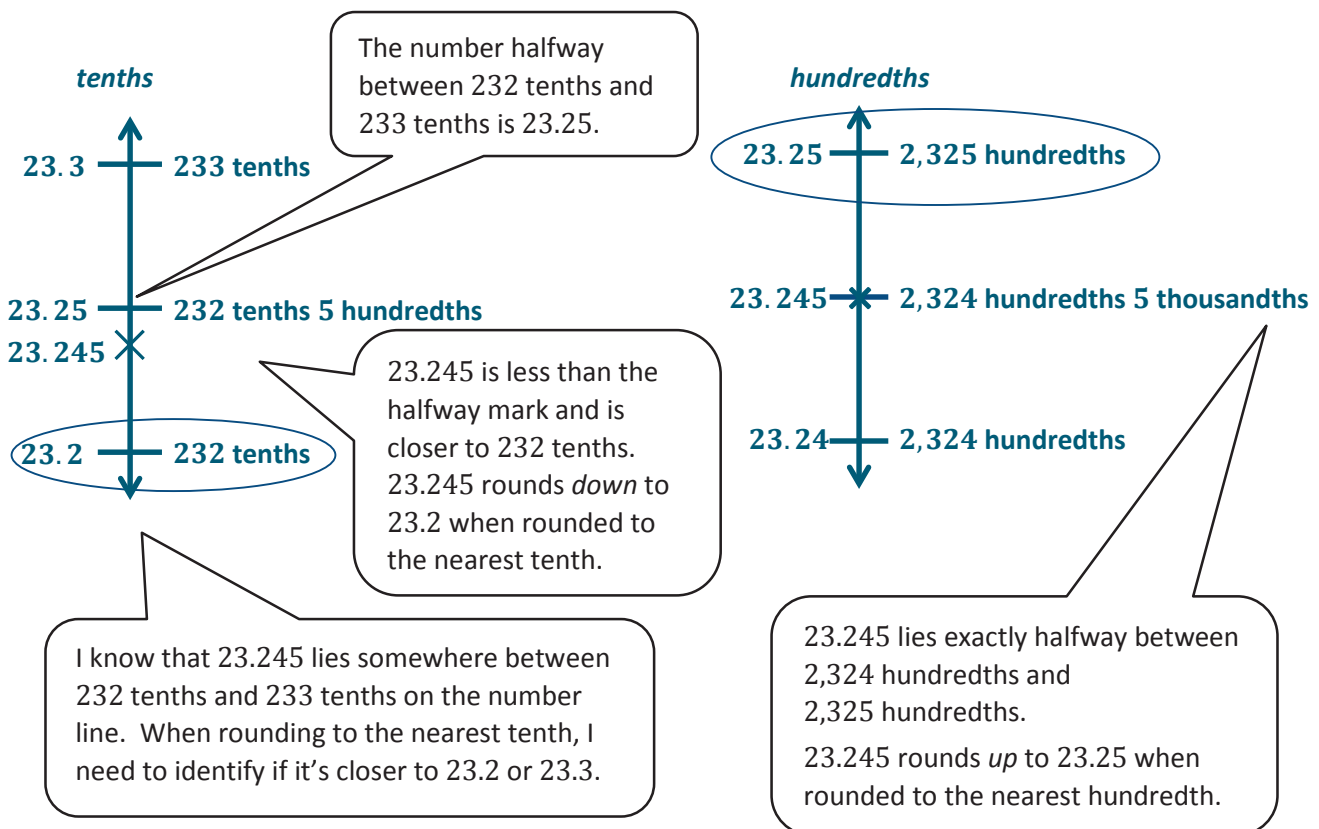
tenths

The number halfway between 232 tenths and 233 tenths is 23.25.

$23.3$ $233$ tenths

$23.25$ $232$ tenths $5$ hundredths

$23.245$

23.245 is less than the halfway mark and is closer to 232 tenths. 23.245 rounds *down* to 23.2 when rounded to the nearest tenth.

$23.2$ $232$ tenths

I know that 23.245 lies somewhere between 232 tenths and 233 tenths on the number line. When rounding to the nearest tenth, I need to identify if it's closer to 23.2 or 23.3.

hundredths

$23.25$ $2,325$ hundredths

$23.245$ $2,324$ hundredths $5$ thousandths

$23.24$ $2,324$ hundredths

23.245 lies exactly halfway between 2,324 hundredths and 2,325 hundredths.

23.245 rounds *up* to 23.25 when rounded to the nearest hundredth.